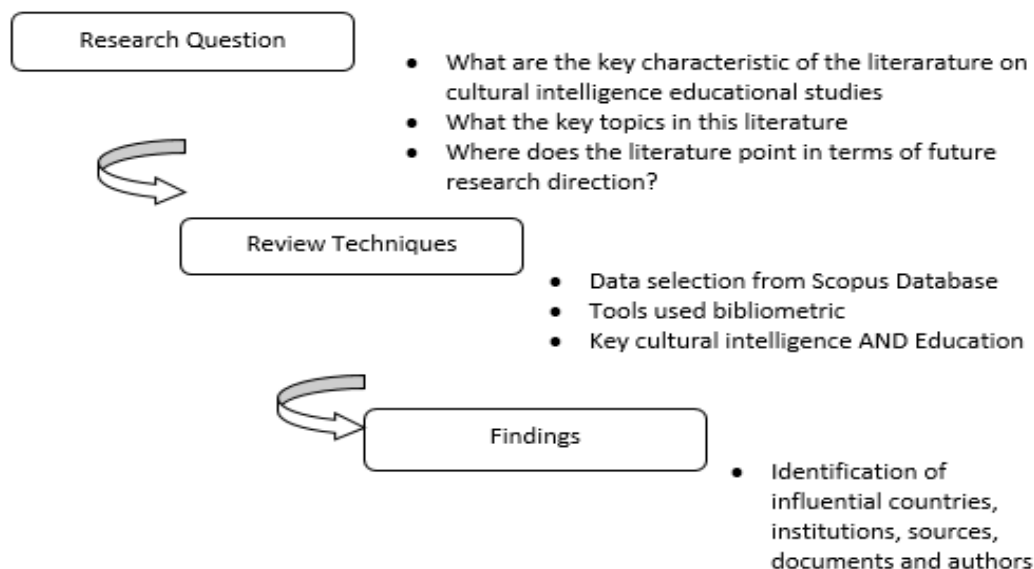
Research Question

- What are the key characteristic of the literarature on cultural intelligence educational studies
- What the key topics in this literature
- Where does the literature point in terms of future research direction?

Review Techniques

- Data selection from Scopus Database
- Tools used bibliometric
- Key cultural intelligence AND Education

Findings

- Identification of influential countries, institutions, sources, documents and authors